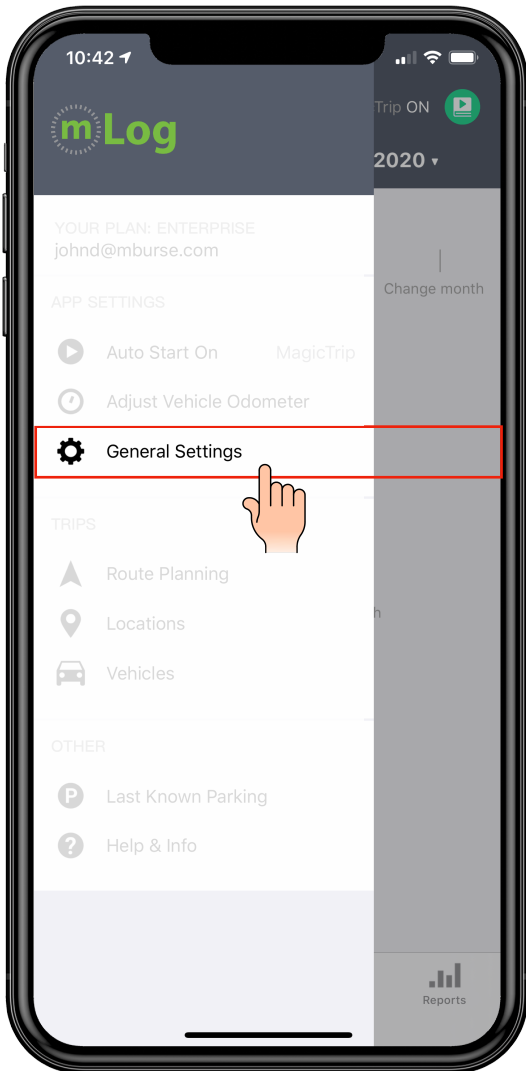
10:42

mLog

Trip ON

2020

YOUR PLAN: ENTERPRISE
johnd@mburse.com

Change month

APP SETTINGS

Auto Start On

MagicTrip

Adjust Vehicle Odometer

General Settings

TRIPS

Route Planning

Locations

Vehicles

OTHER

Last Known Parking

Help & Info

Reports